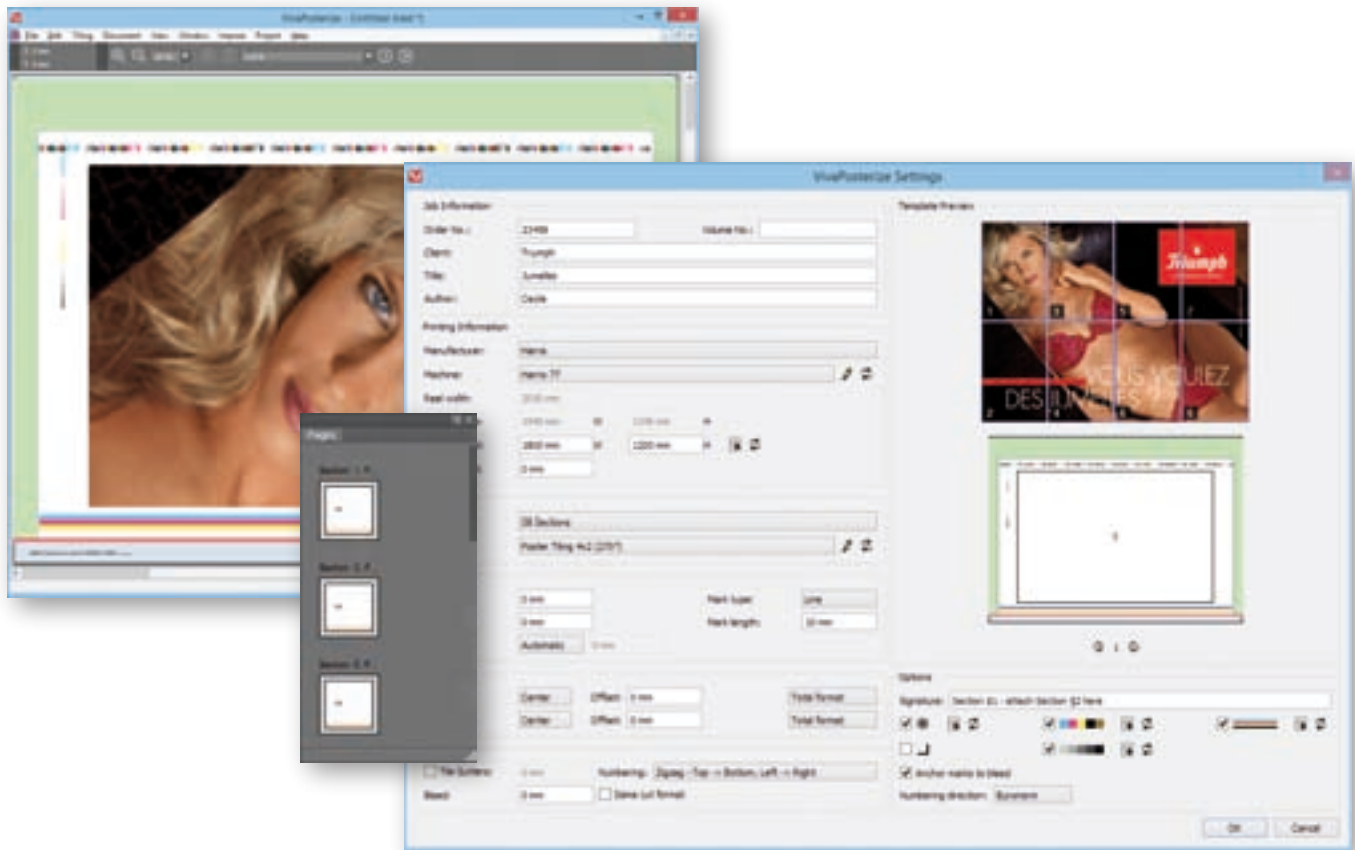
VivaPosterize - Untitled (star*)

File Edit Tiling Document View Window Impose Project Help

VivaPosterize Settings

Job Information
Order No.: 23456
Volume No.:
Client: Triumph
Title: Junelles
Author: Cecile

Printing Information
Manufacturer: Heinis
Machine: Heinis 77
Reel width: 3200 mm
2800 mm
1200 mm
0 mm

08 Sections
Poster Tiling 4x2 (2/0/7)

0 mm
0 mm
Automatic
Mark type: Line
Mark length: 10 mm

Center Offset: 0 mm Total format
Center Offset: 0 mm Total format

Tile Gutters 0 mm Numbering: Zigzag - Top -> Bottom, Left -> Right
Bleed: 0 mm Same cut format

Template Preview

Triumph

VOUS VOULEZ DES JUNELLES

Pages
Section: 1, P.
Section: 2, P.
Section: 3, P.

Options
Signature: Section $1 - attach Section $2 here
Anchor marks to bleed
Numbering direction: Eurasian

OK Cancel